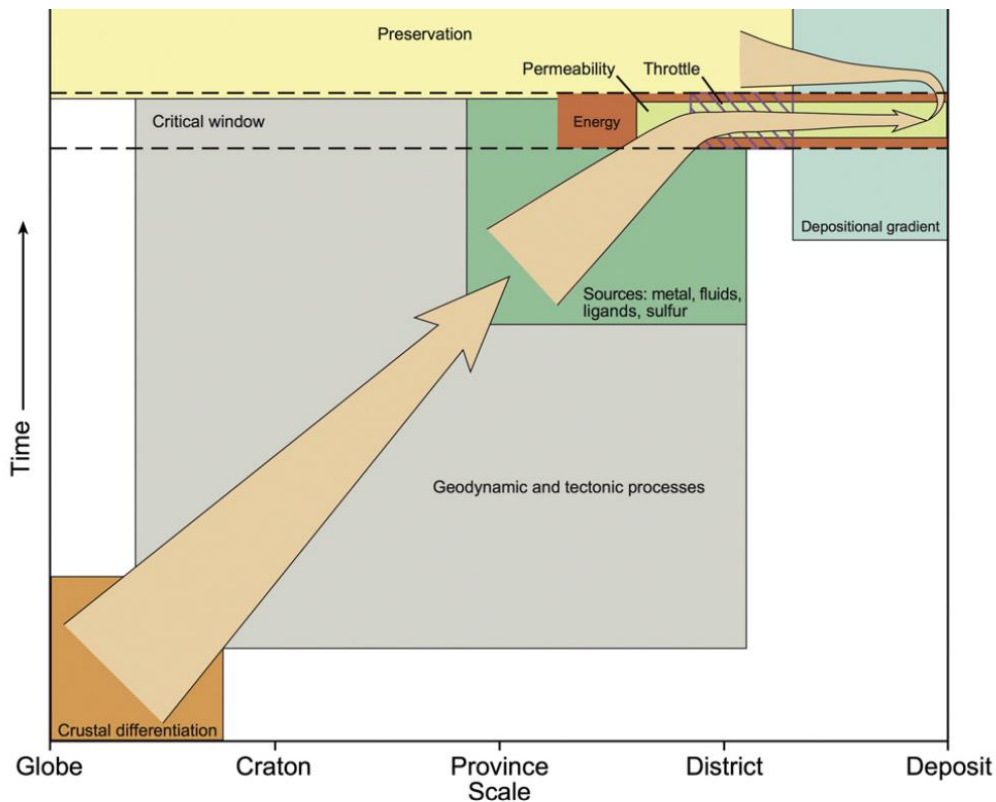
Preservation

Permeability

Throttle

Critical window

Energy

Depositional gradient

Sources: metal, fluids, ligands, sulfur

Time

Geodynamic and tectonic processes

Crustal differentiation

Globe

Craton

Province

District

Deposit

Scale